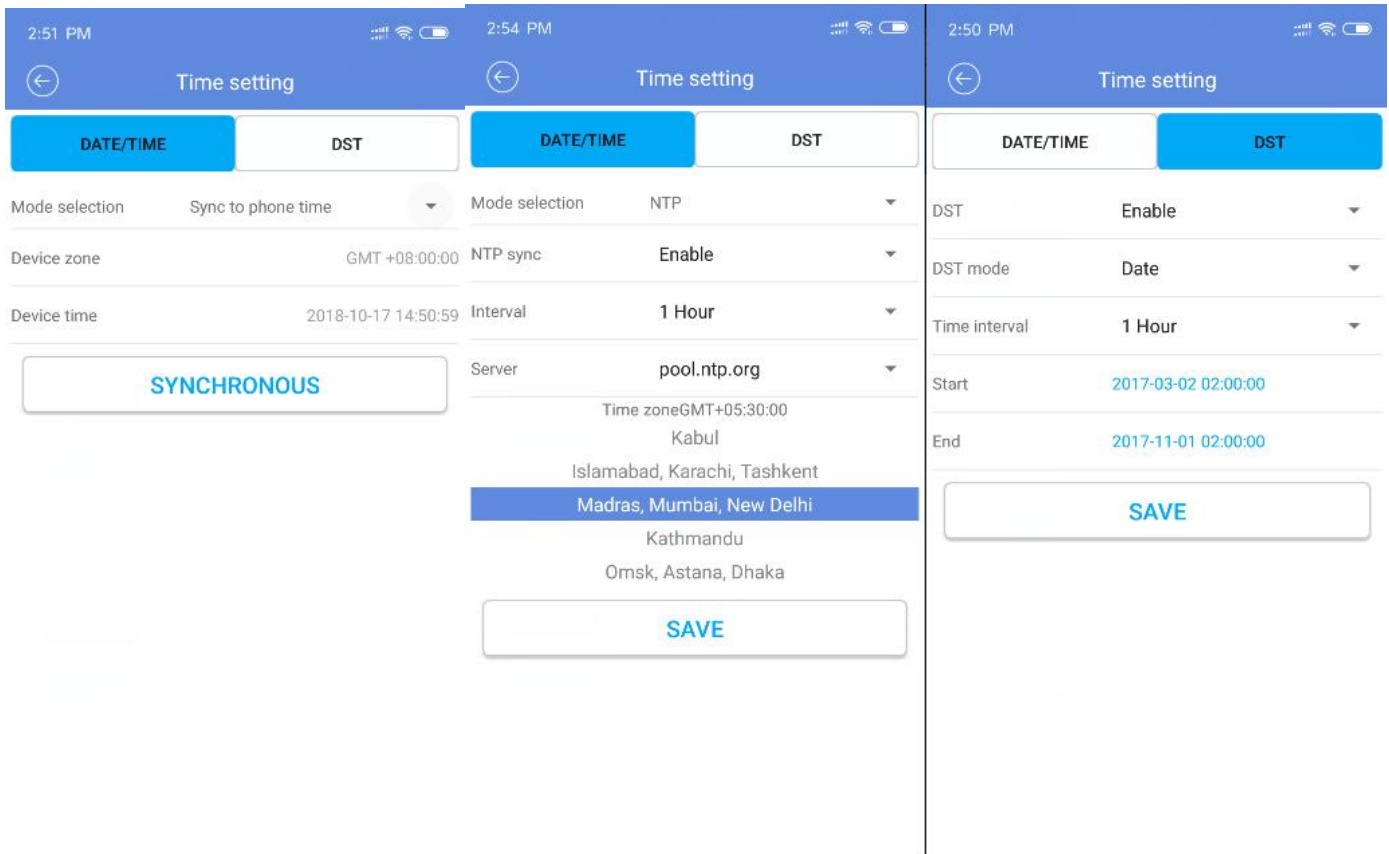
2:51 PM

Time setting

DATE/TIME

DST

Mode selection Sync to phone time

Device zone GMT +08:00:00

Device time 2018-10-17 14:50:59

SYNCHRONOUS

2:54 PM

Time setting

DATE/TIME

DST

Mode selection NTP

NTP sync Enable

Interval 1 Hour

Server pool.ntp.org

Time zoneGMT+05:30:00

Kabul

Islamabad, Karachi, Tashkent

Madras, Mumbai, New Delhi

Kathmandu

Omsk, Astana, Dhaka

SAVE

2:50 PM

Time setting

DATE/TIME

DST

DST Enable

DST mode Date

Time interval 1 Hour

Start 2017-03-02 02:00:00

End 2017-11-01 02:00:00

SAVE